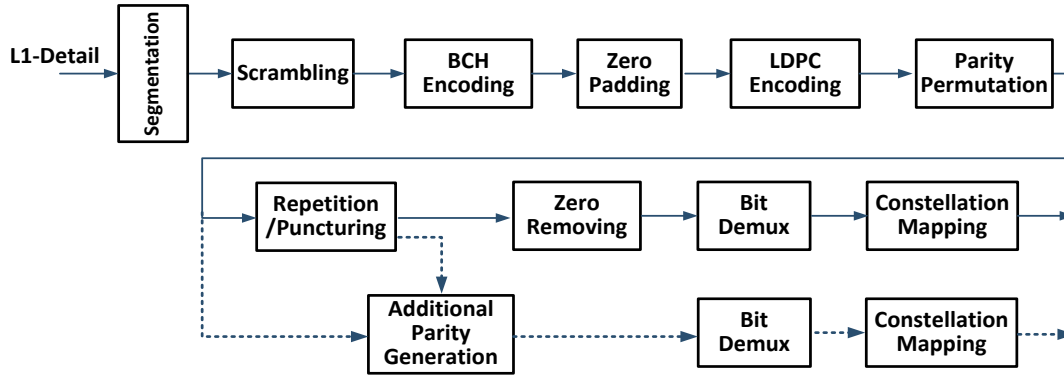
L1-Detail

Segmentation

Scrambling

BCH Encoding

Zero Padding

LDPC Encoding

Parity Permutation

Repetition /Puncturing

Zero Removing

Bit Demux

Constellation Mapping

Additional Parity Generation

Bit Demux

Constellation Mapping